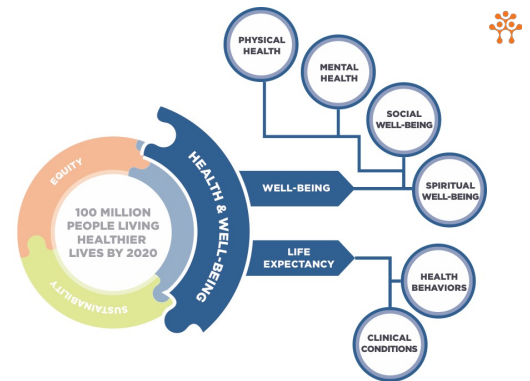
100 MILLION PEOPLE LIVING HEALTHIER LIVES BY 2020

EQUITY

SUSTAINABILITY

HEALTH & WELL-BEING

WELL-BEING

LIFE EXPECTANCY

PHYSICAL HEALTH

MENTAL HEALTH

SOCIAL WELL-BEING

SPIRITUAL WELL-BEING

HEALTH BEHAVIORS

CLINICAL CONDITIONS